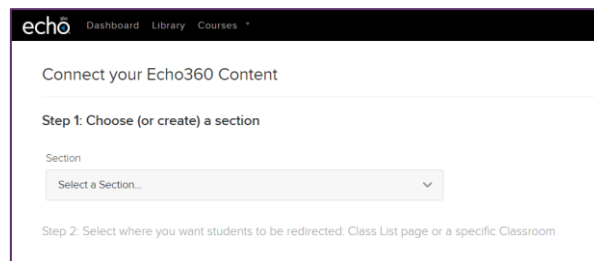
echo360 Dashboard Library Courses

Connect your Echo360 Content

Step 1: Choose (or create) a section

Section

Select a Section...

Step 2: Select where you want students to be redirected: Class List page or a specific Classroom